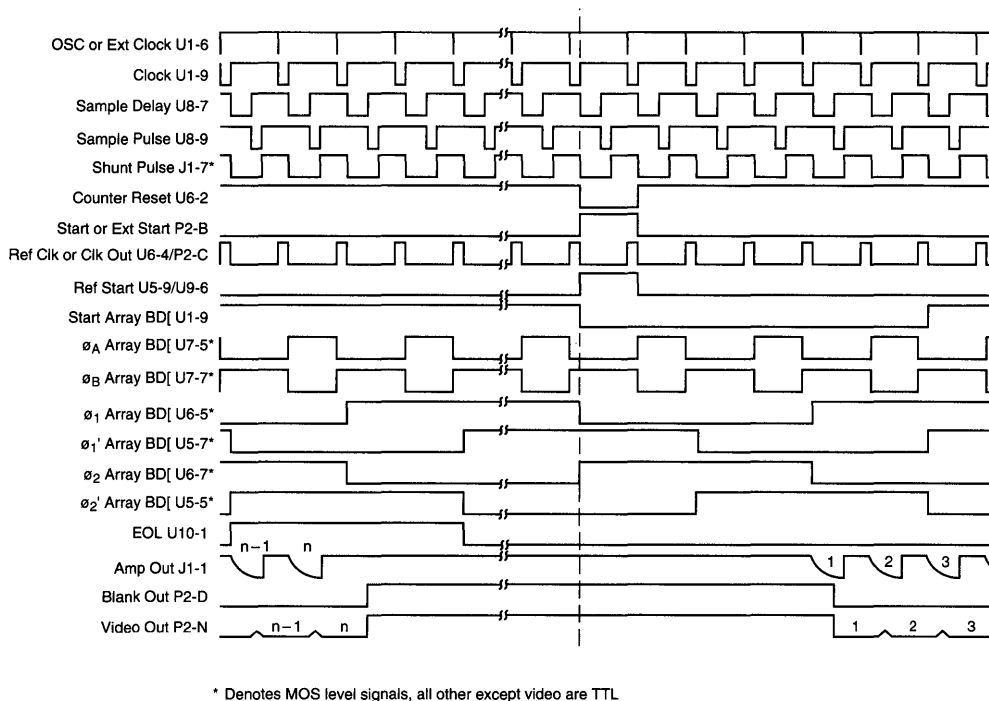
OSC or Ext Clock U1-6
Clock U1-9
Sample Delay U8-7
Sample Pulse U8-9
Shunt Pulse J1-7*
Counter Reset U6-2
Start or Ext Start P2-B
Ref Clk or Clk Out U6-4/P2-C
Ref Start U5-9/U9-6
Start Array BD[ U1-9
$\phi_A$ Array BD[ U7-5*
$\phi_B$ Array BD[ U7-7*
$\phi_1$ Array BD[ U6-5*
$\phi_1$' Array BD[ U5-7*
$\phi_2$ Array BD[ U6-7*
$\phi_2$' Array BD[ U5-5*
EOL U10-1
Amp Out J1-1
Blank Out P2-D
Video Out P2-N

n−1 n
1 2 3
n−1 n
1 2 3

* Denotes MOS level signals, all other except video are TTL